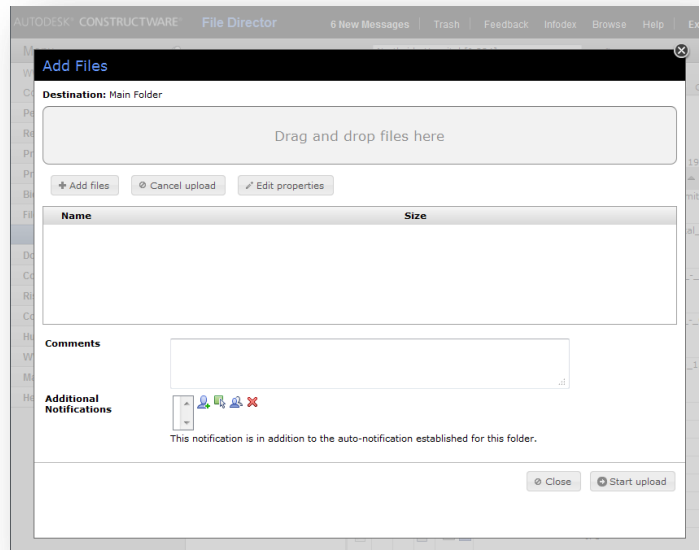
AUTODESK® CONSTRUCTWARE® File Director 6 New Messages | Trash | Feedback Infodex Browse Help Ex

Add Files

Destination: Main Folder

Drag and drop files here

+ Add files ⊘ Cancel upload ✎ Edit properties

| Name | Size |
|---|---|

Comments

Additional Notifications

This notification is in addition to the auto-notification established for this folder.

⊘ Close Start upload